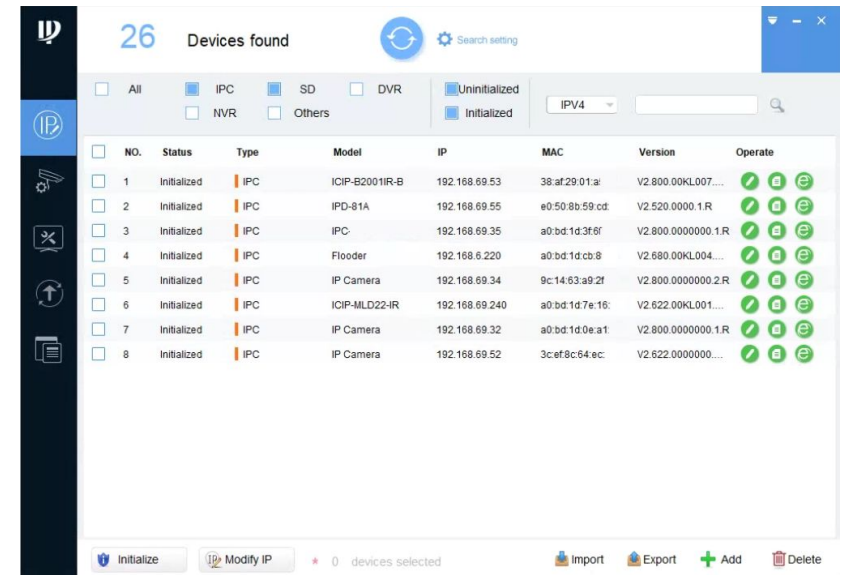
26 Devices found

Search setting

All IPC SD DVR NVR Others

Uninitialized Initialized

IPV4

| NO. | Status | Type | Model | IP | MAC | Version | Operate |
|---|---|---|---|---|---|---|---|
| 1 | Initialized | IPC | ICIP-B2001IR-B | 192.168.69.53 | 38:af:29:01:a | V2.800.00KL007.... | |
| 2 | Initialized | IPC | IPD-81A | 192.168.69.55 | e0:50:8b:59:cd: | V2.520.0000.1.R | |
| 3 | Initialized | IPC | IPC- | 192.168.69.35 | a0:bd:1d:3f:6f | V2.800.0000000.1.R | |
| 4 | Initialized | IPC | Flooder | 192.168.6.220 | a0:bd:1d:cb:8 | V2.680.00KL004.... | |
| 5 | Initialized | IPC | IP Camera | 192.168.69.34 | 9c:14:63:a9:2f | V2.800.0000000.2.R | |
| 6 | Initialized | IPC | ICIP-MLD22-IR | 192.168.69.240 | a0:bd:1d:7e:16: | V2.622.00KL001.... | |
| 7 | Initialized | IPC | IP Camera | 192.168.69.32 | a0:bd:1d:0e:a1: | V2.800.0000000.1.R | |
| 8 | Initialized | IPC | IP Camera | 192.168.69.52 | 3c:ef:8c:64:ec: | V2.622.0000000.... | |

Initialize Modify IP * 0 devices selected Import Export Add Delete